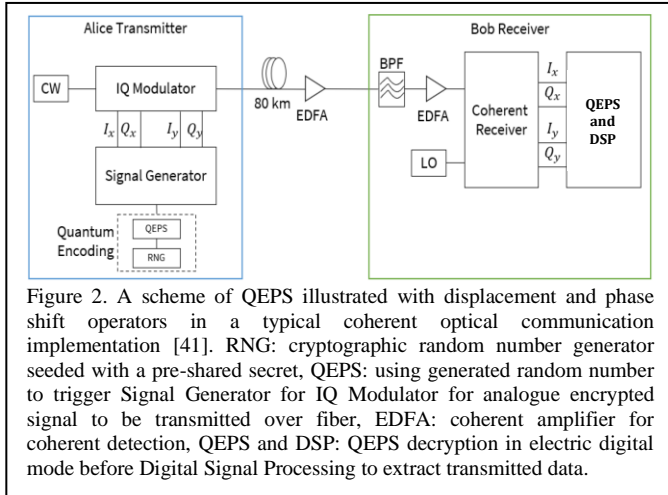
Alice Transmitter

CW

IQ Modulator

$I_x$ $Q_x$ $I_y$ $Q_y$

Signal Generator

Quantum Encoding

QEPS

RNG

80 km

EDFA

Bob Receiver

BPF

EDFA

Coherent Receiver

LO

$I_x$
$Q_x$
$I_y$
$Q_y$

QEPS and DSP

Figure 2. A scheme of QEPS illustrated with displacement and phase shift operators in a typical coherent optical communication implementation [41]. RNG: cryptographic random number generator seeded with a pre-shared secret, QEPS: using generated random number to trigger Signal Generator for IQ Modulator for analogue encrypted signal to be transmitted over fiber, EDFA: coherent amplifier for coherent detection, QEPS and DSP: QEPS decryption in electric digital mode before Digital Signal Processing to extract transmitted data.